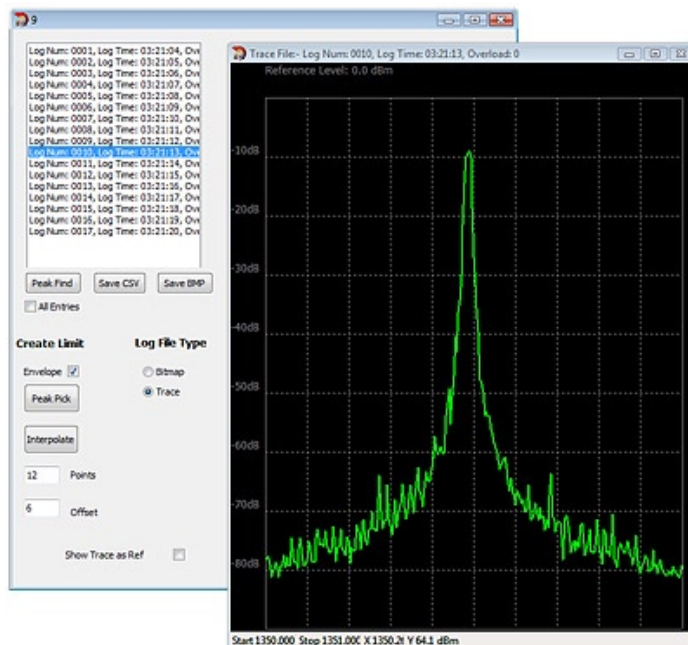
9

Log Num: 0001, Log Time: 03:21:04, Ov
Log Num: 0002, Log Time: 03:21:05, Ov
Log Num: 0003, Log Time: 03:21:06, Ov
Log Num: 0004, Log Time: 03:21:07, Ov
Log Num: 0005, Log Time: 03:21:08, Ov
Log Num: 0006, Log Time: 03:21:09, Ov
Log Num: 0007, Log Time: 03:21:10, Ov
Log Num: 0008, Log Time: 03:21:11, Ov
Log Num: 0009, Log Time: 03:21:12, Ov
Log Num: 0010, Log Time: 03:21:13, Ov
Log Num: 0011, Log Time: 03:21:14, Ov
Log Num: 0012, Log Time: 03:21:15, Ov
Log Num: 0013, Log Time: 03:21:16, Ov
Log Num: 0014, Log Time: 03:21:17, Ov
Log Num: 0015, Log Time: 03:21:18, Ov
Log Num: 0016, Log Time: 03:21:19, Ov
Log Num: 0017, Log Time: 03:21:20, Ov

Peak Find Save CSV Save BMP

All Entries

Create Limit

Envelope

Peak Pick

Interpolate

12 Points

6 Offset

Log File Type

Bitmap

Trace

Show Trace as Ref

Trace File:- Log Num: 0010, Log Time: 03:21:13, Overload: 0

Reference Level: 0.0 dBm

-10dB
-20dB
-30dB
-40dB
-50dB
-60dB
-70dB
-80dB

Start 1350.000 Stop 1351.00C X 1350.2t Y 64.1 dBm